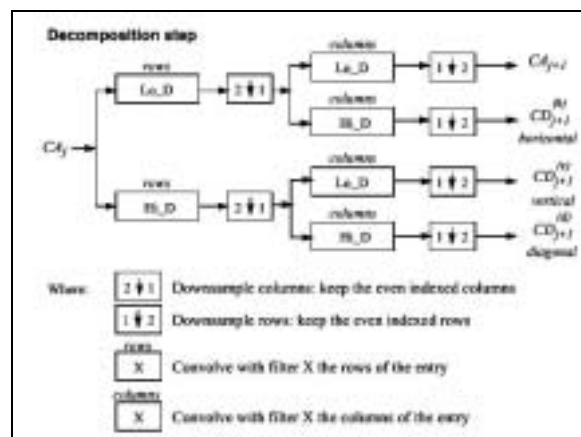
Decomposition step

rows

Lo_D

$2\downarrow 1$

columns

Lo_D

$1\downarrow 2$

$CA_{j+1}$

columns

Hi_D

$1\downarrow 2$

$CD_{j+1}^{(h)}$

horizontal

$CA_j$

rows

Hi_D

$2\downarrow 1$

columns

Lo_D

$1\downarrow 2$

$CD_{j+1}^{(v)}$

vertical

columns

Hi_D

$1\downarrow 2$

$CD_{j+1}^{(d)}$

diagonal

Where: $2\downarrow 1$ Downsample columns: keep the even indexed columns

$1\downarrow 2$ Downsample rows: keep the even indexed rows

rows

X Convolve with filter X the rows of the entry

columns

X Convolve with filter X the columns of the entry